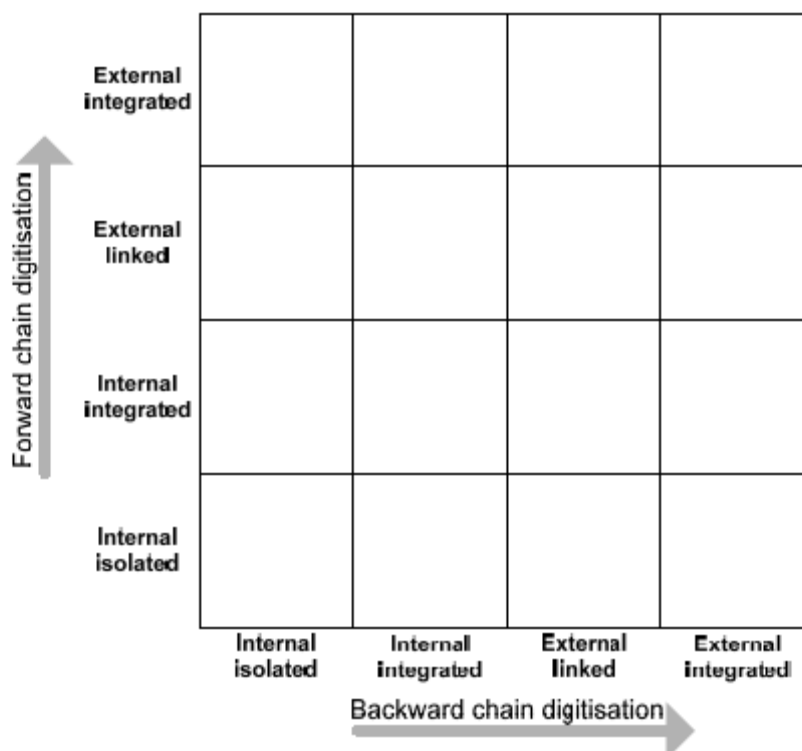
Forward chain digitisation

External integrated

External linked

Internal integrated

Internal isolated

Internal isolated

Internal integrated

External linked

External integrated

Backward chain digitisation